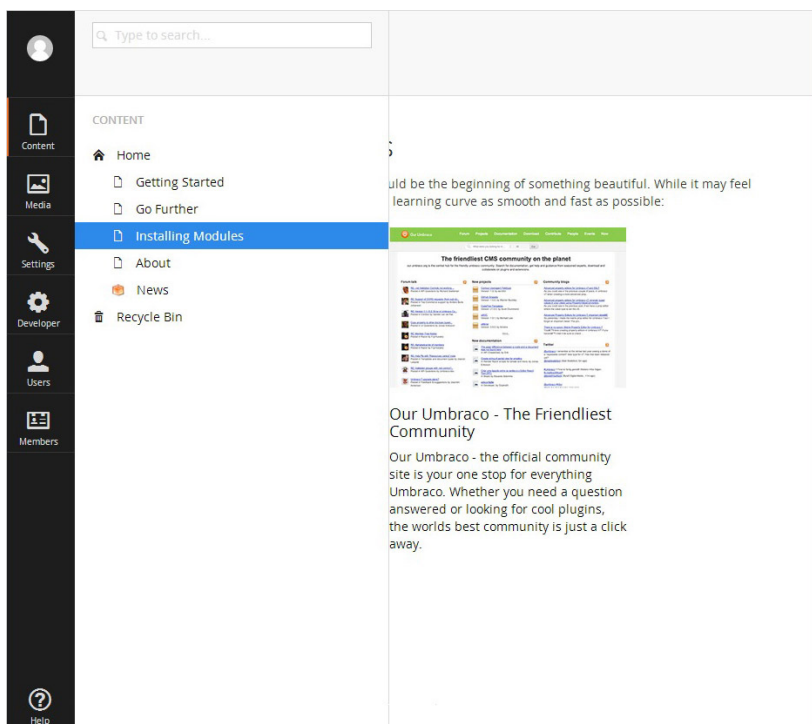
Type to search...

Content
Media
Settings
Developer
Users
Members
Help

CONTENT
Home
Getting Started
Go Further
Installing Modules
About
News
Recycle Bin

s

uld be the beginning of something beautiful. While it may feel learning curve as smooth and fast as possible:

The friendliest CMS community on the planet

Our Umbraco - The Friendliest Community

Our Umbraco - the official community site is your one stop for everything Umbraco. Whether you need a question answered or looking for cool plugins, the worlds best community is just a click away.